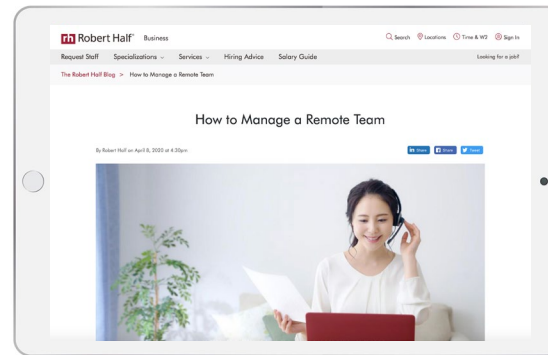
rh Robert Half® Business

Search Locations Time & W2 Sign In

Request Staff Specializations Services Hiring Advice Salary Guide

Looking for a job?

The Robert Half Blog > How to Manage a Remote Team

How to Manage a Remote Team

By Robert Half on April 8, 2020 at 4:30pm

Share Share Tweet